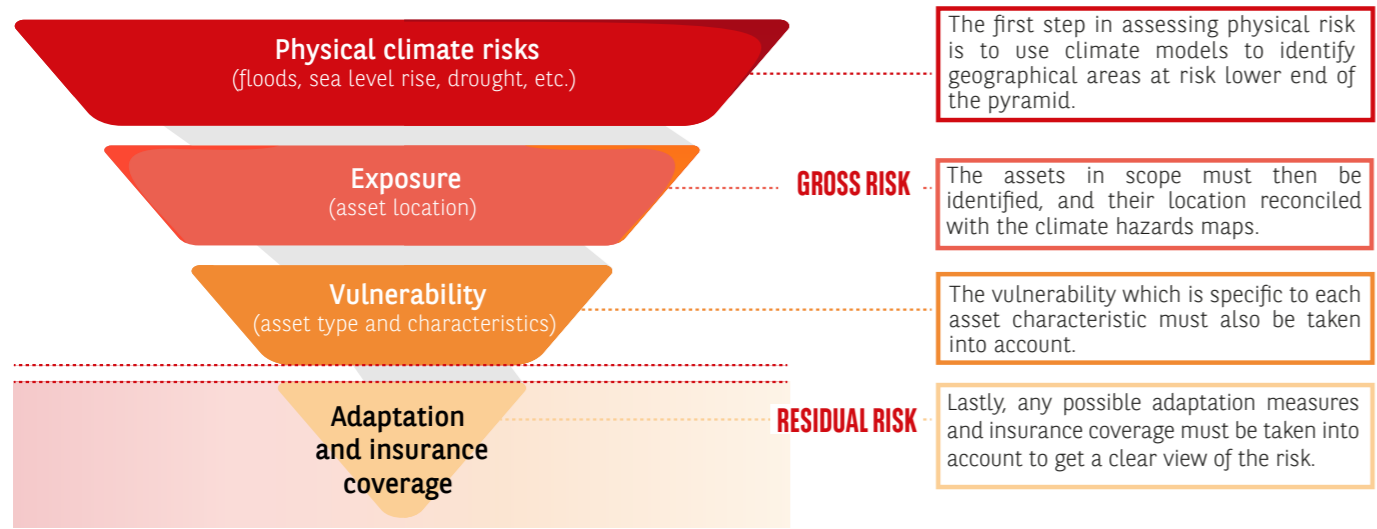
Physical climate risks
(floods, sea level rise, drought, etc.)

The first step in assessing physical risk is to use climate models to identify geographical areas at risk lower end of the pyramid.

Exposure
(asset location)

GROSS RISK

The assets in scope must then be identified, and their location reconciled with the climate hazards maps.

Vulnerability
(asset type and characteristics)

The vulnerability which is specific to each asset characteristic must also be taken into account.

Adaptation and insurance coverage

RESIDUAL RISK

Lastly, any possible adaptation measures and insurance coverage must be taken into account to get a clear view of the risk.